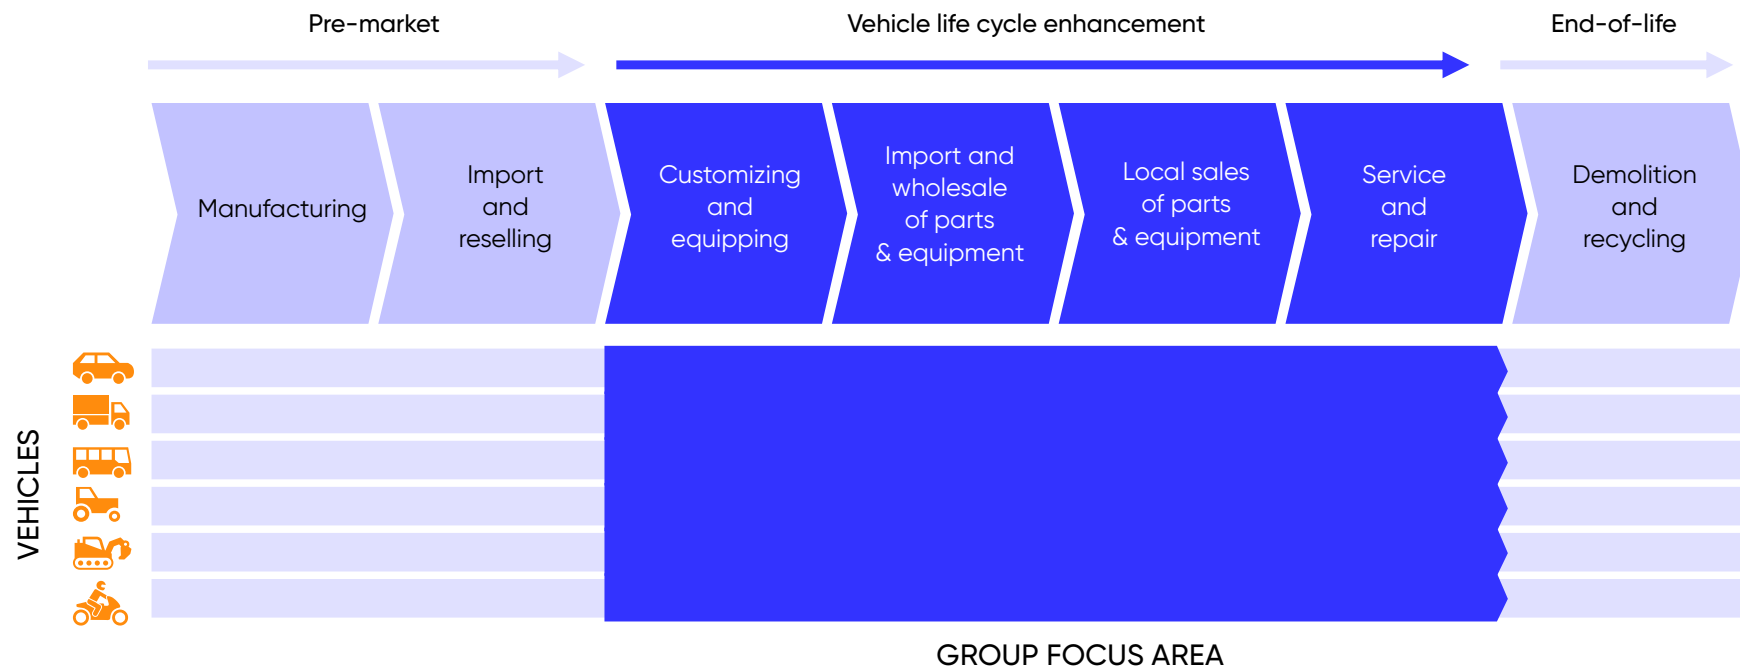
Pre-market

Vehicle life cycle enhancement

End-of-life

Manufacturing

Import and reselling

Customizing and equipping

Import and wholesale of parts & equipment

Local sales of parts & equipment

Service and repair

Demolition and recycling

VEHICLES

GROUP FOCUS AREA